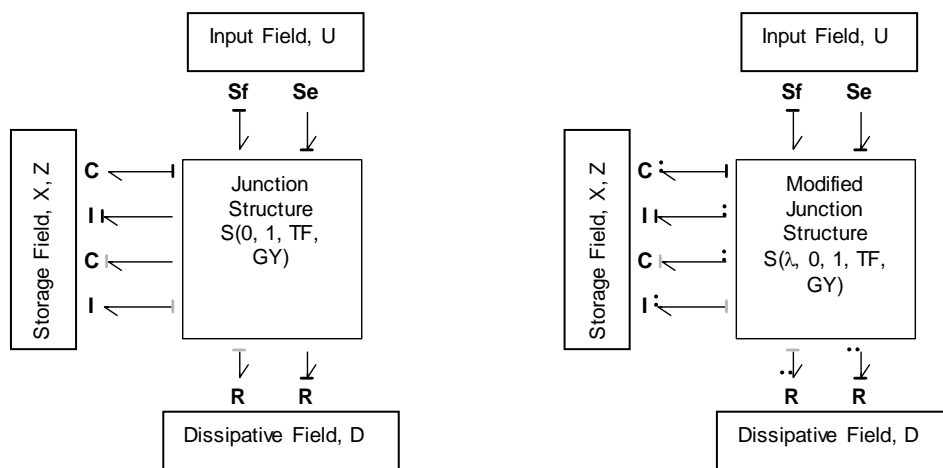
Input Field, U

Sf Se

Storage Field, X, Z

C

I

C

I

Junction Structure S(0, 1, TF, GY)

R R

Dissipative Field, D

Input Field, U

Sf Se

Storage Field, X, Z

C

I

C

I

Modified Junction Structure S($\lambda$, 0, 1, TF, GY)

R R

Dissipative Field, D